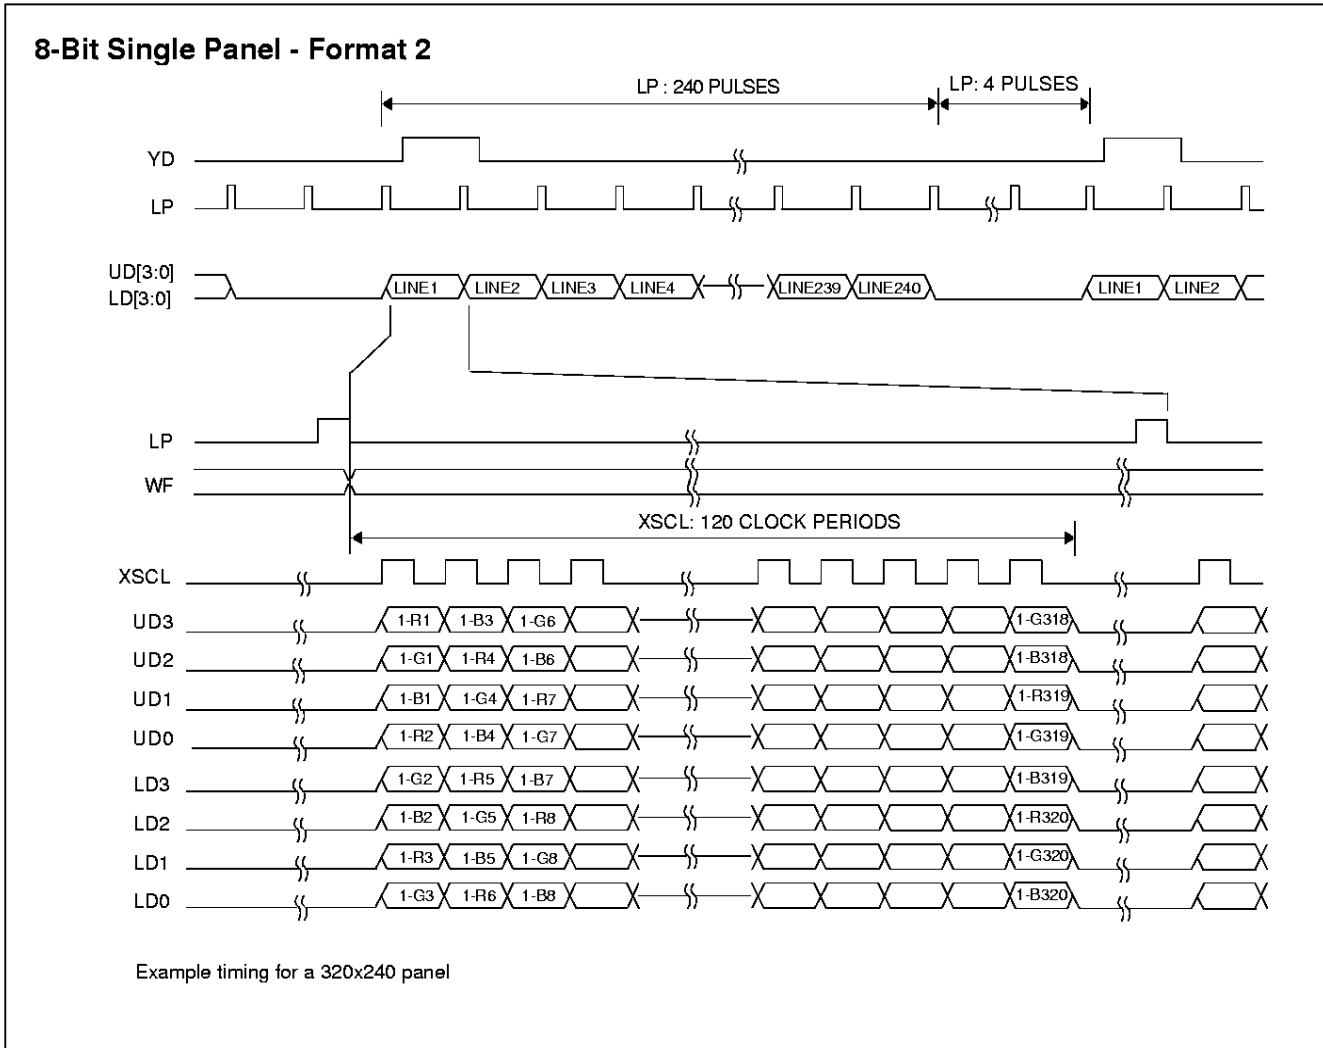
8-Bit Single Panel - Format 2

LP : 240 PULSES

LP: 4 PULSES

YD

LP

UD[3:0]
LD[3:0]

LINE1 LINE2 LINE3 LINE4 LINE239 LINE240 LINE1 LINE2

LP

WF

XSCL: 120 CLOCK PERIODS

XSCL

UD3 1-R1 1-B3 1-G6 1-G318

UD2 1-G1 1-R4 1-B6 1-B318

UD1 1-B1 1-G4 1-R7 1-R319

UD0 1-R2 1-B4 1-G7 1-G319

LD3 1-G2 1-R5 1-B7 1-B319

LD2 1-B2 1-G5 1-R8 1-R320

LD1 1-R3 1-B5 1-G8 1-G320

LD0 1-G3 1-R6 1-B8 1-B320

Example timing for a 320x240 panel